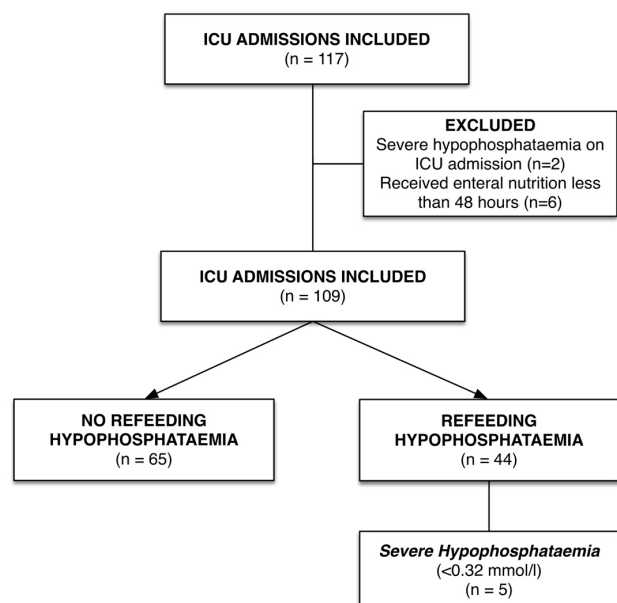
ICU ADMISSIONS INCLUDED
(n = 117)

EXCLUDED
Severe hypophosphataemia on ICU admission (n=2)
Received enteral nutrition less than 48 hours (n=6)

ICU ADMISSIONS INCLUDED
(n = 109)

NO REFEEDING HYPOPHOSPHATAEMIA
(n = 65)

REFEEDING HYPOPHOSPHATAEMIA
(n = 44)

*Severe Hypophosphataemia*
(<0.32 mmol/l)
(n = 5)